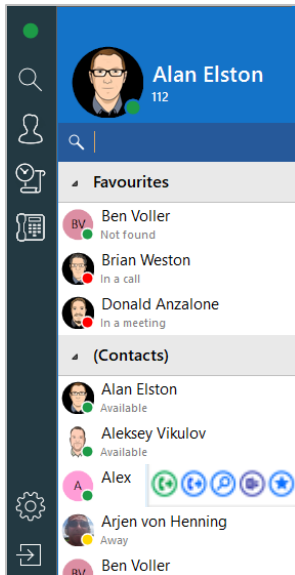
Alan Elston
112

Favourites

BV Ben Voller
Not found

Brian Weston
In a call

Donald Anzalone
In a meeting

(Contacts)

Alan Elston
Available

Aleksey Vikulov
Available

A Alex

Arjen von Henning
Away

BV Ben Voller